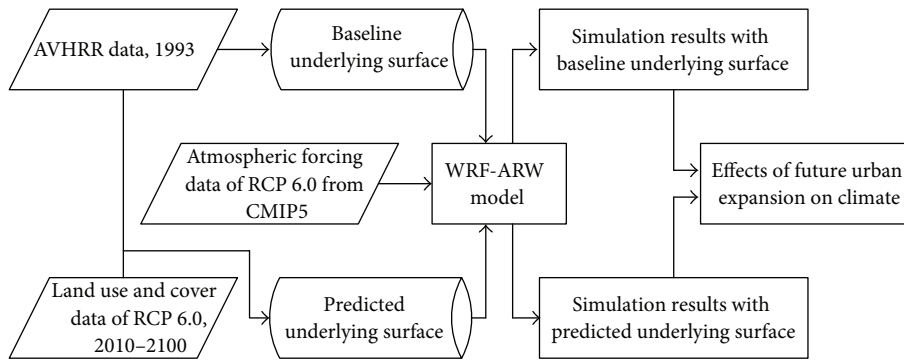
AVHRR data, 1993

Baseline underlying surface

Simulation results with baseline underlying surface

Atmospheric forcing data of RCP 6.0 from CMIP5

WRF-ARW model

Effects of future urban expansion on climate

Land use and cover data of RCP 6.0, 2010–2100

Predicted underlying surface

Simulation results with predicted underlying surface